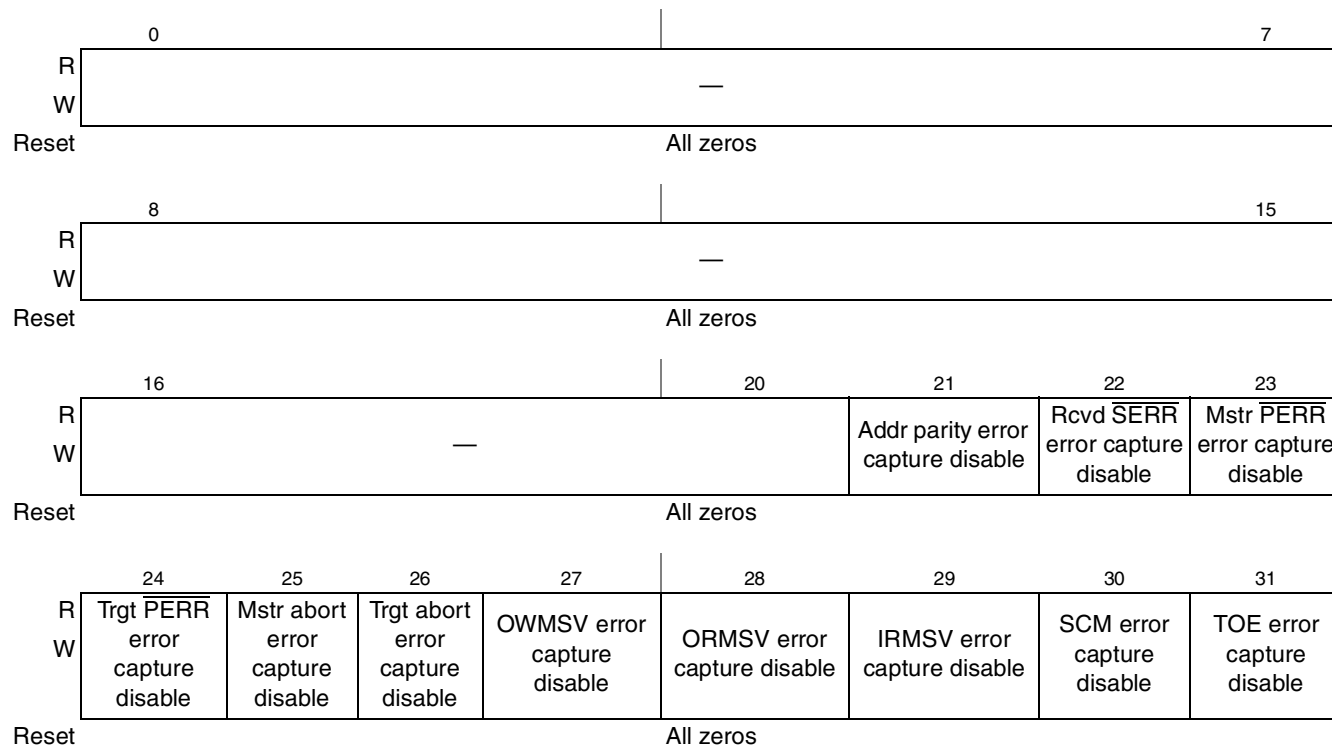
| | 0 | | 7 |
|---|---|---|---|
| R W | — | | |
| Reset | All zeros | | |

| | 8 | | 15 |
|---|---|---|---|
| R W | — | | |
| Reset | All zeros | | |

| | 16 | 20 | 21 | 22 | 23 |
|---|---|---|---|---|---|
| R W | — | | Addr parity error capture disable | Rcvd $\overline{SERR}$ error capture disable | Mstr $\overline{PERR}$ error capture disable |
| Reset | All zeros | | | | |

| | 24 | 25 | 26 | 27 | 28 | 29 | 30 | 31 |
|---|---|---|---|---|---|---|---|---|
| R W | Trgt $\overline{PERR}$ error capture disable | Mstr abort error capture disable | Trgt abort error capture disable | OWMSV error capture disable | ORMSV error capture disable | IRMSV error capture disable | SCM error capture disable | TOE error capture disable |
| Reset | All zeros | | | | | | | |